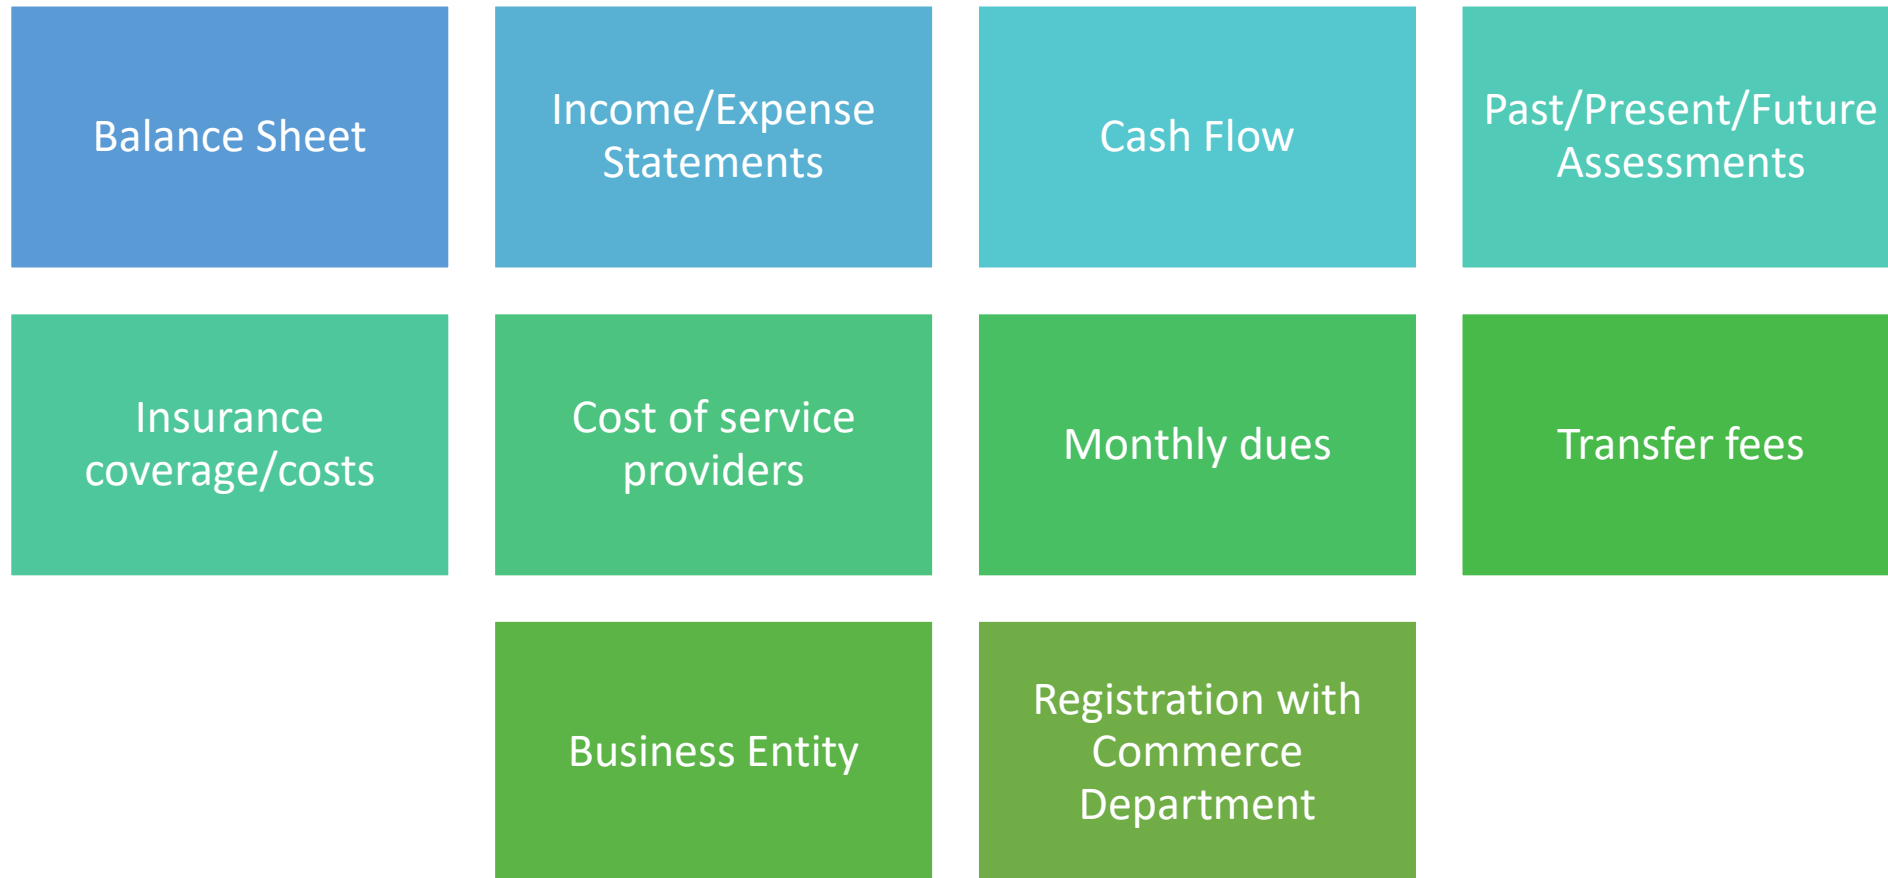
Balance Sheet

Income/Expense Statements

Cash Flow

Past/Present/Future Assessments

Insurance coverage/costs

Cost of service providers

Monthly dues

Transfer fees

Business Entity

Registration with Commerce Department